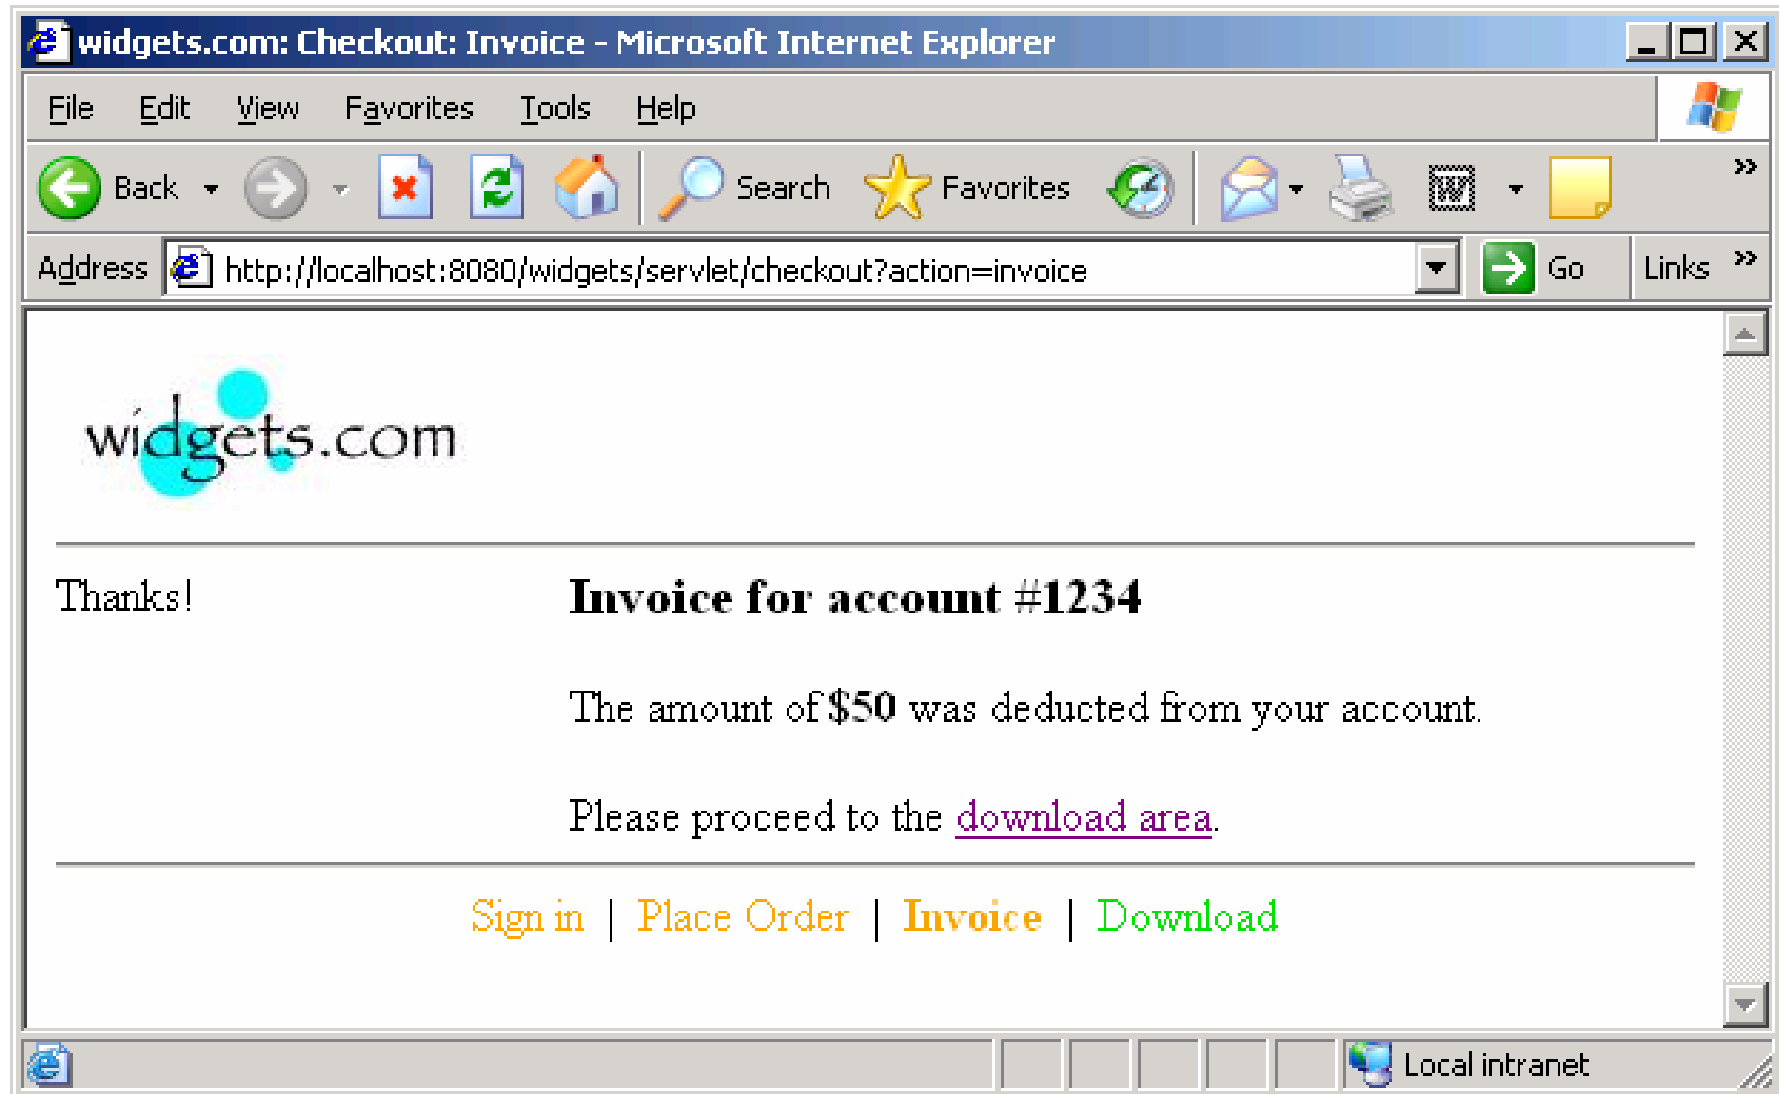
widgets.com: Checkout: Invoice - Microsoft Internet Explorer

File Edit View Favorites Tools Help

Back Search Favorites

Address http://localhost:8080/widgets/servlet/checkout?action=invoice Go Links

widgets.com

Thanks!

**Invoice for account #1234**

The amount of **$50** was deducted from your account.

Please proceed to the download area.

Sign in | Place Order | **Invoice** | Download

Local intranet